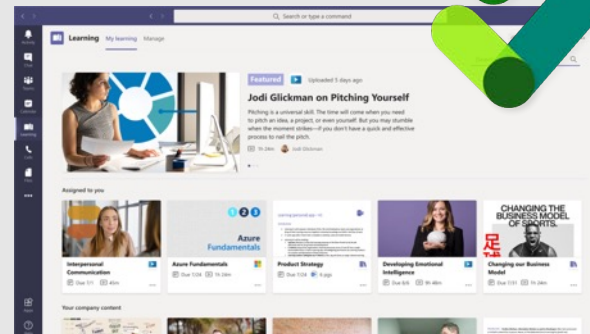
Search or type a command

Activity
Chat
Teams
Calendar
Learning
Calls
Files
...
Apps
Help

Learning My learning Manage

Featured Uploaded 5 days ago

Jodi Glickman on Pitching Yourself

Pitching is a universal skill. The time will come when you need to pitch an idea, a project, or even yourself. But you may stumble when the moment strikes—if you don't have a quick and effective process to nail the pitch.

1h 24m Jodi Glickman

Assigned to you

Interpersonal Communication
Due 7/1 40m

1 2 3
Azure Fundamentals

Azure Fundamentals
Due 7/24 1h 24m

Product Strategy
Due 7/9 20m

Developing Emotional Intelligence
Due 8/5 4h 44m

CHANGING THE BUSINESS MODEL OF SPORTS.

Changing our Business Model
Due 7/31 1h 24m

Your company content